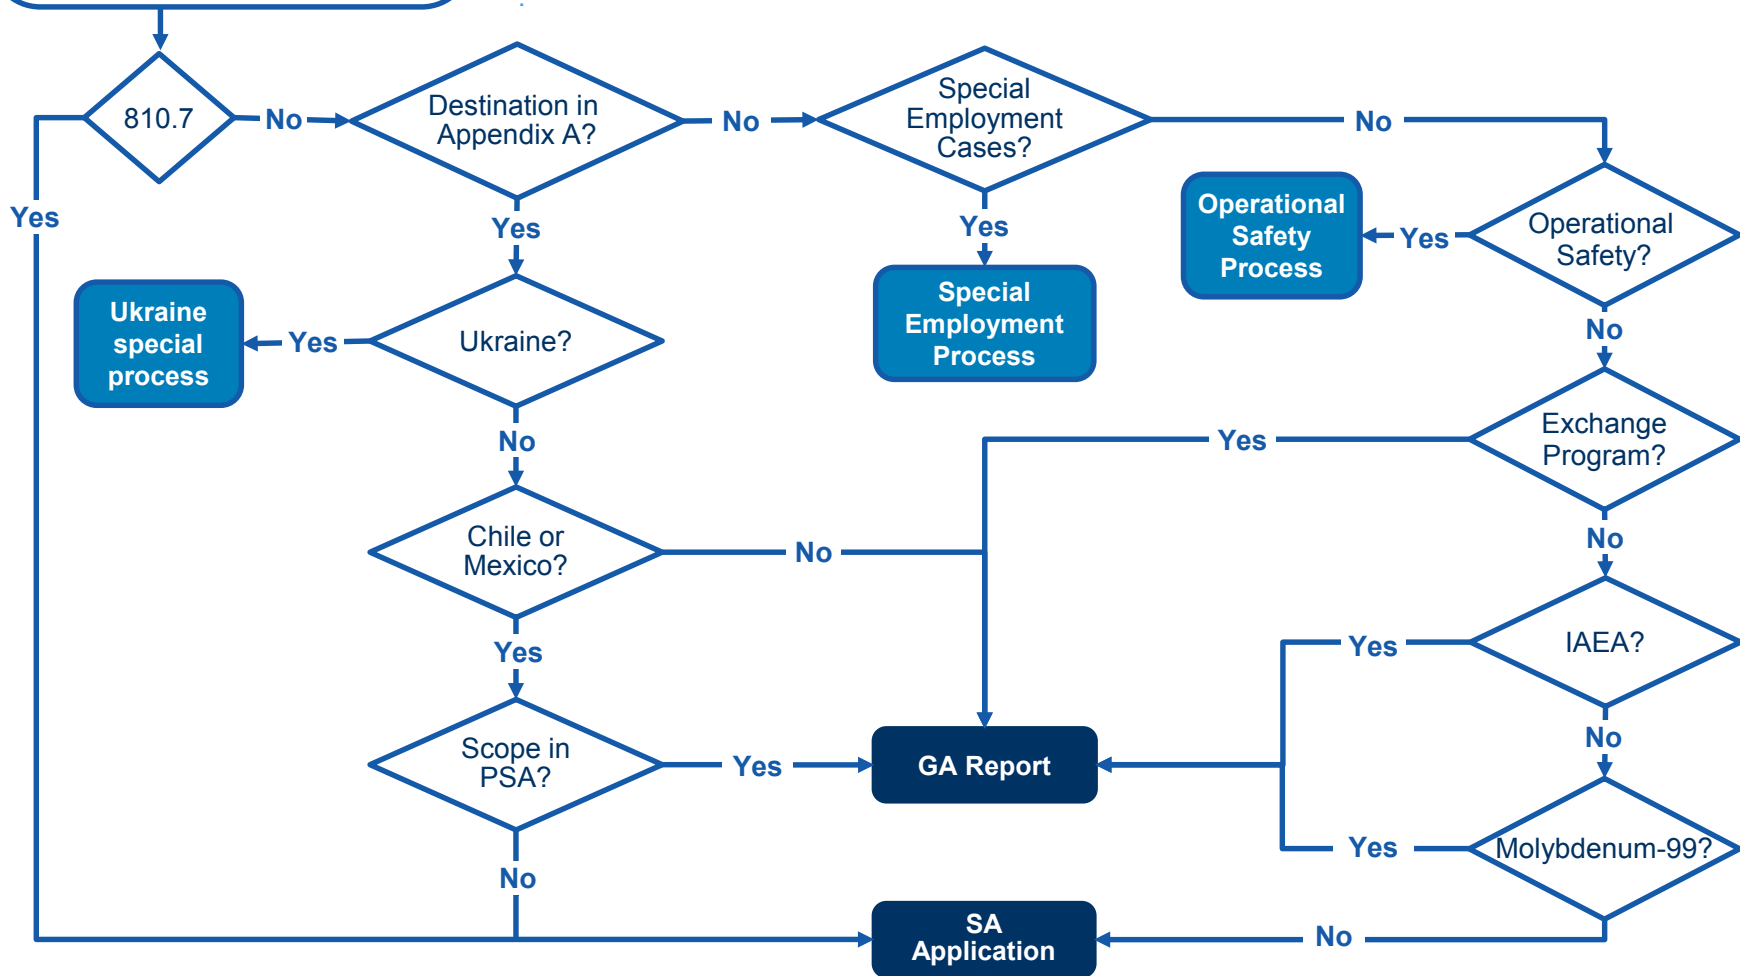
810.7

No

Destination in Appendix A?

No

Special Employment Cases?

No

Yes

Yes

Yes

Operational Safety Process

Yes

Operational Safety?

Special Employment Process

Ukraine special process

Yes

Ukraine?

No

No

Yes

Exchange Program?

Chile or Mexico?

No

No

Yes

Yes

IAEA?

Scope in PSA?

Yes

GA Report

No

Yes

Molybdenum-99?

No

SA Application

No